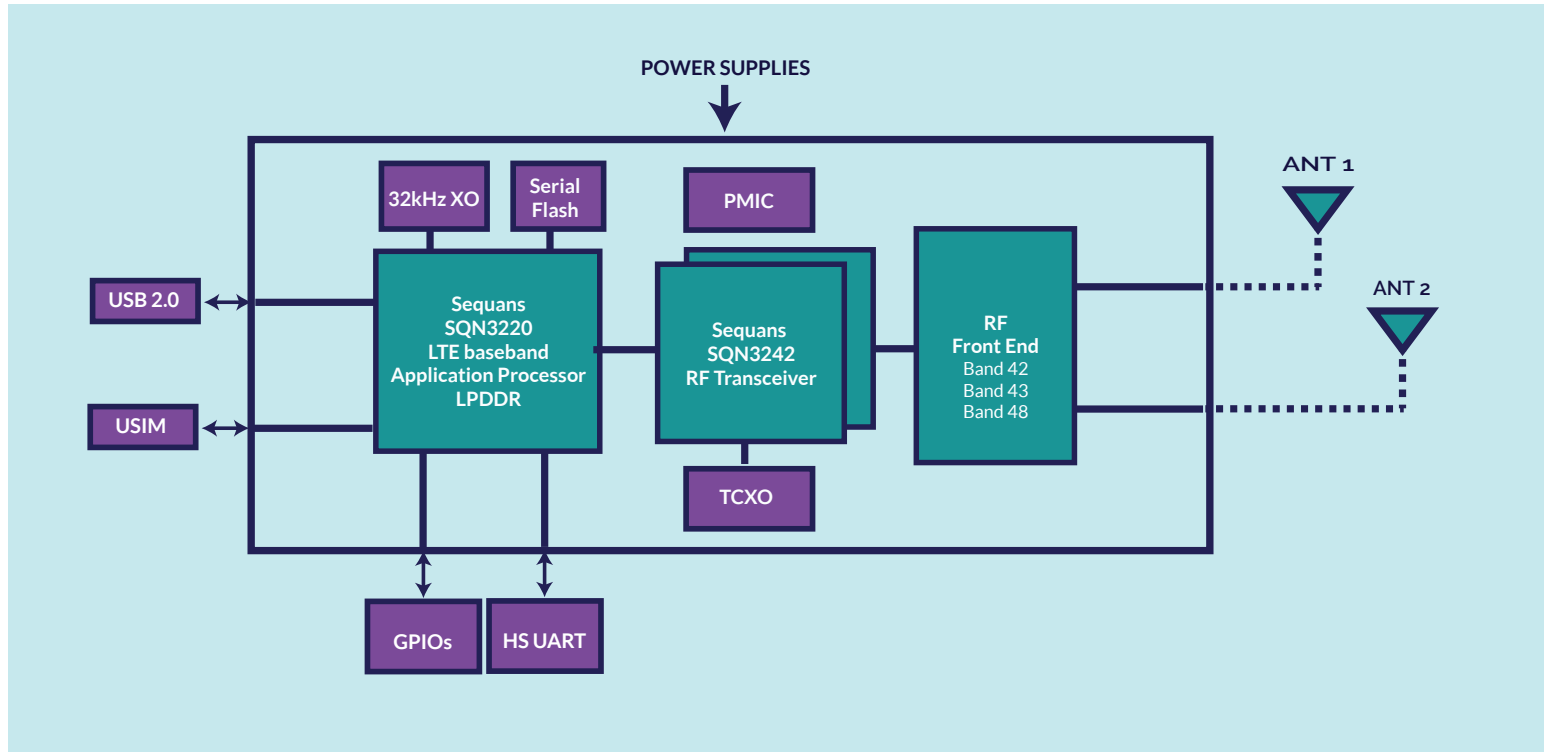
POWER SUPPLIES

32kHz XO

Serial Flash

PMIC

ANT 1

USB 2.0

Sequans SQN3220 LTE baseband Application Processor LPDDR

Sequans SQN3242 RF Transceiver

RF Front End Band 42 Band 43 Band 48

ANT 2

USIM

TCXO

GPIOs

HS UART